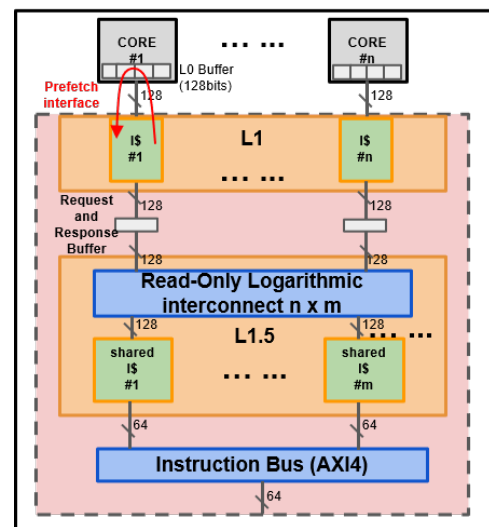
CORE
#1

L0 Buffer
(128bits)

... ...

CORE
#n

Prefetch interface

128

128

L1

I$
#1

I$
#n

... ...

Request and Response Buffer

128

128

128

128

Read-Only Logarithmic interconnect n x m

128

128

... ...

L1.5

shared
I$
#1

... ...

shared
I$
#m

64

64

Instruction Bus (AXI4)

64